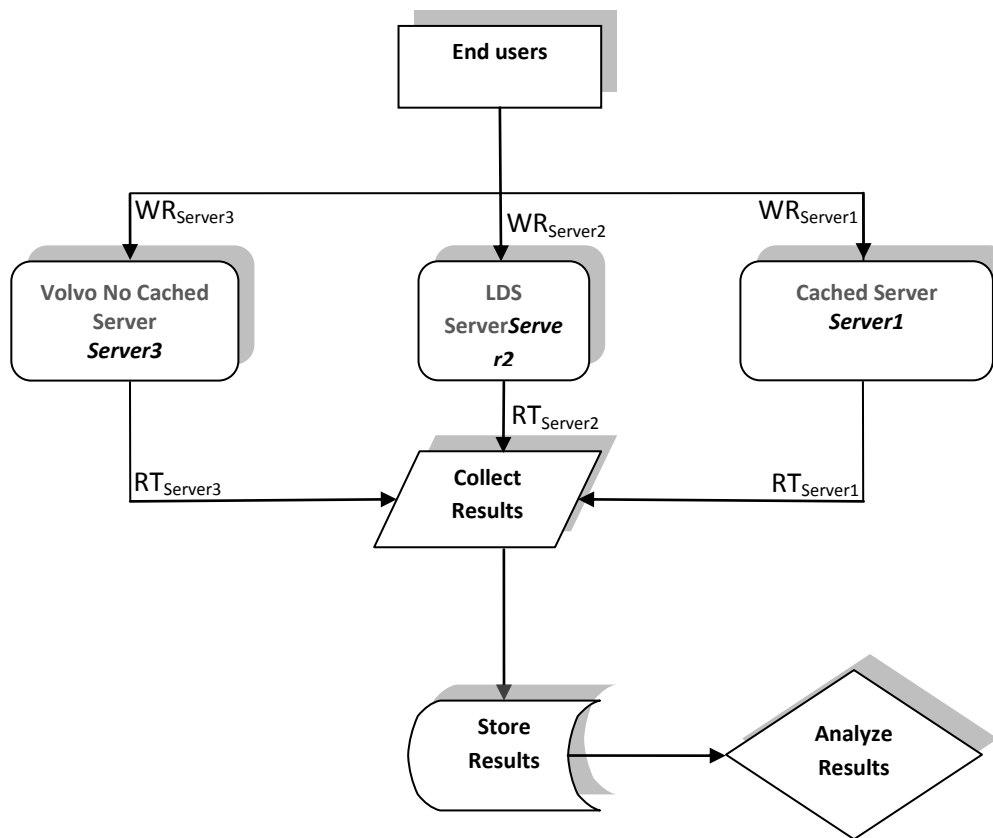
End users

$WR_{Server3}$

$WR_{Server2}$

$WR_{Server1}$

Volvo No Cached Server
*Server3*

LDS Server*Server2*

Cached Server
*Server1*

$RT_{Server2}$

$RT_{Server3}$

Collect Results

$RT_{Server1}$

Store Results

Analyze Results